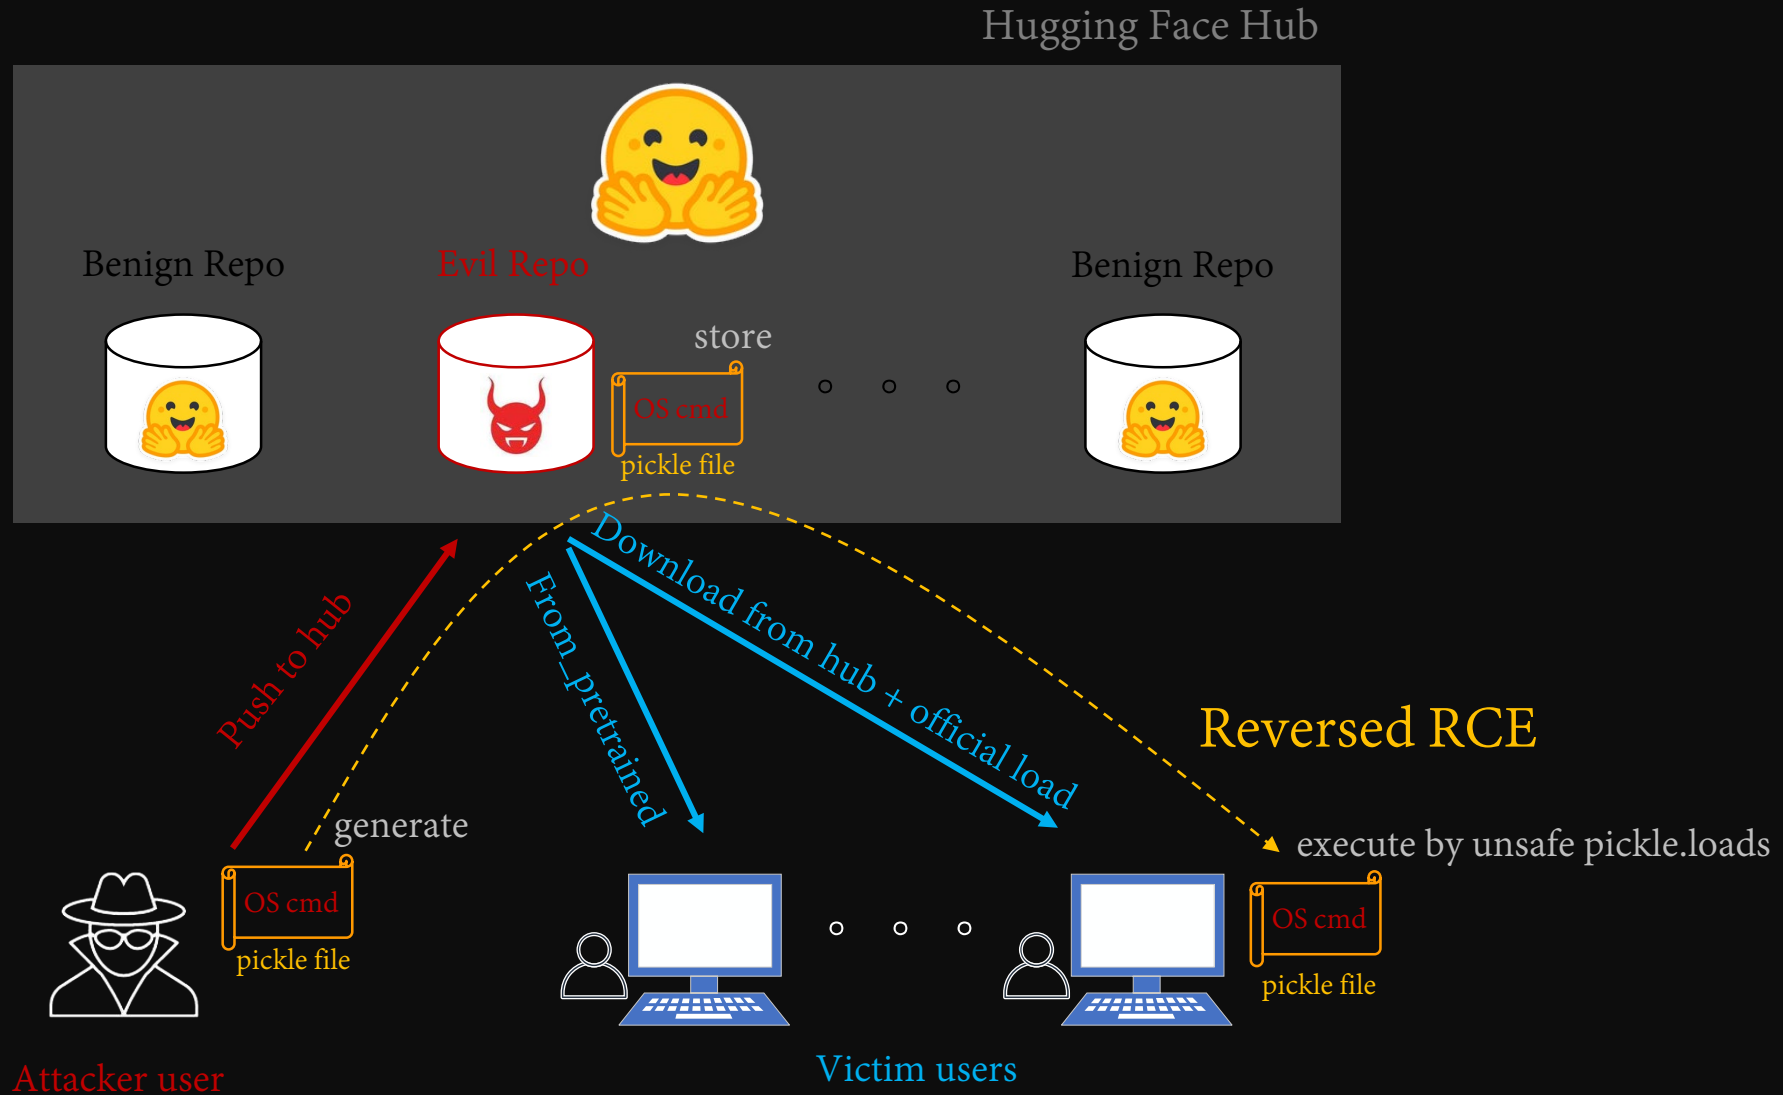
Hugging Face Hub

Benign Repo

Evil Repo

Benign Repo

store

OS cmd

pickle file

Push to hub

From_pretrained

Download from hub + official load

Reversed RCE

generate

execute by unsafe pickle.loads

OS cmd

pickle file

OS cmd

pickle file

Attacker user

Victim users